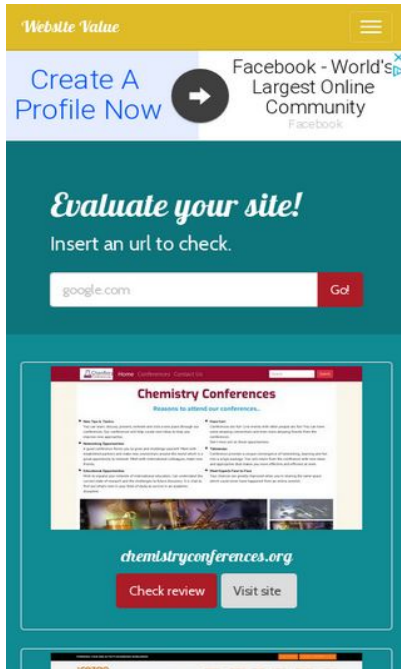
Website Value

Create A Profile Now

Facebook - World's Largest Online Community

Facebook

Evaluate your site!

Insert an url to check.

google.com

Go!

Home Conferences Contact Us

Chemistry Conferences

Reasons to attend our conferences..

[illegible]

chemistryconferences.org

Check review

Visit site